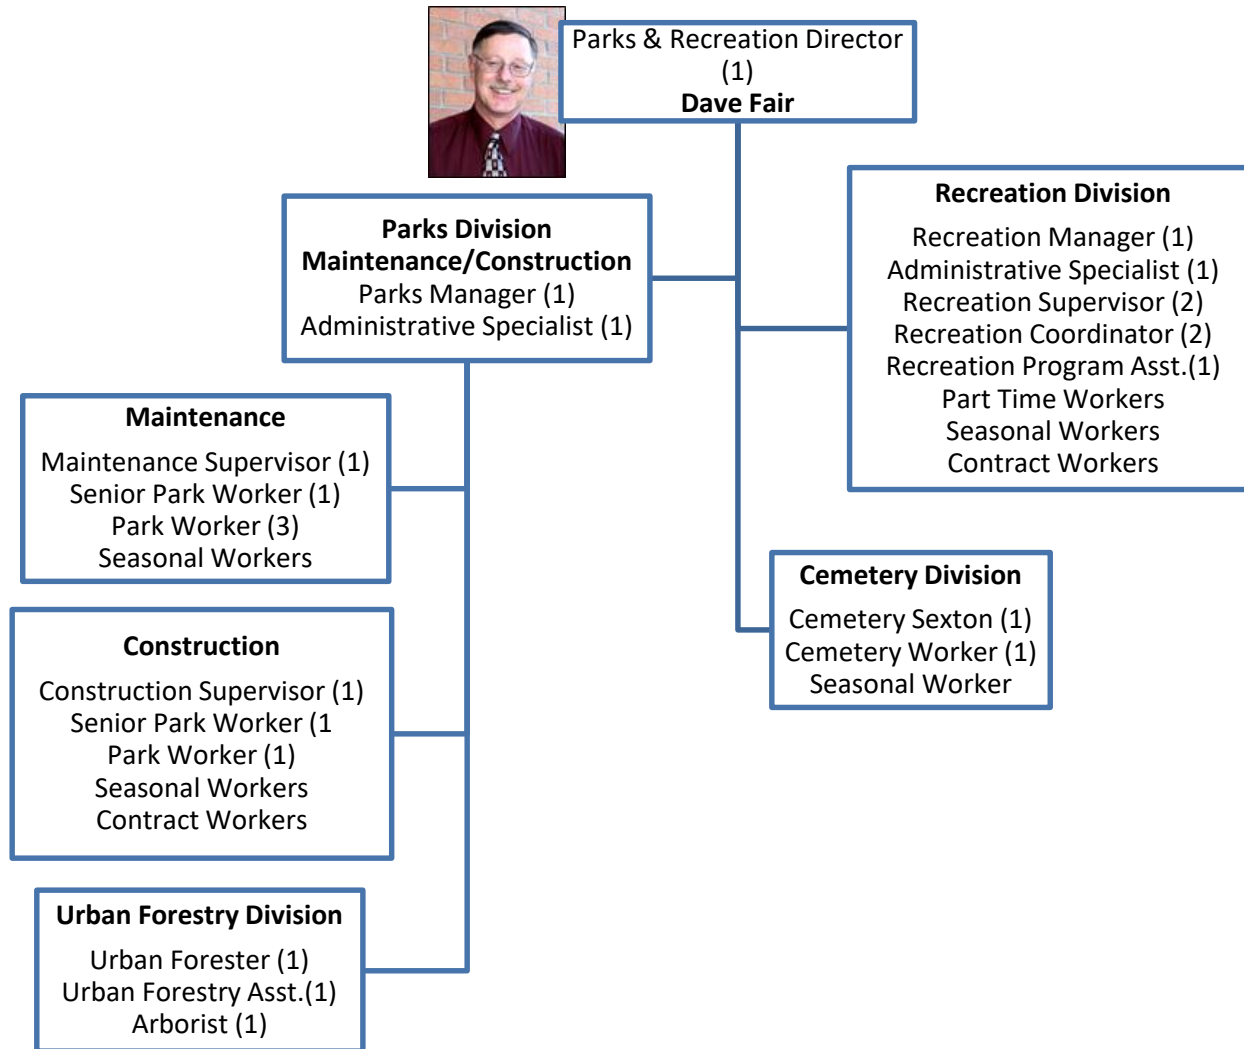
Parks & Recreation Director
(1)
**Dave Fair**

**Parks Division**
**Maintenance/Construction**
Parks Manager (1)
Administrative Specialist (1)

**Recreation Division**
Recreation Manager (1)
Administrative Specialist (1)
Recreation Supervisor (2)
Recreation Coordinator (2)
Recreation Program Asst.(1)
Part Time Workers
Seasonal Workers
Contract Workers

**Maintenance**
Maintenance Supervisor (1)
Senior Park Worker (1)
Park Worker (3)
Seasonal Workers

**Cemetery Division**
Cemetery Sexton (1)
Cemetery Worker (1)
Seasonal Worker

**Construction**
Construction Supervisor (1)
Senior Park Worker (1
Park Worker (1)
Seasonal Workers
Contract Workers

**Urban Forestry Division**
Urban Forester (1)
Urban Forestry Asst.(1)
Arborist (1)